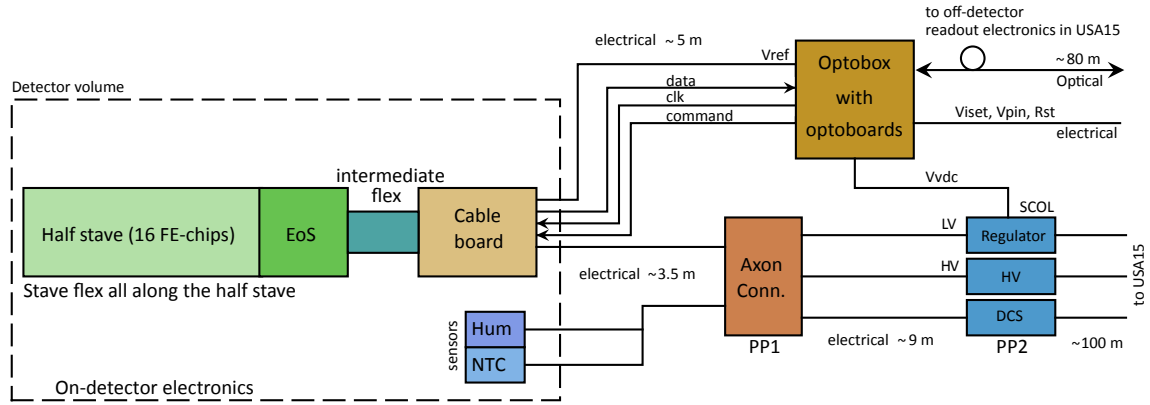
to off-detector readout electronics in USA15

electrical ~5 m

Vref

Optobox with optoboards

~80 m

Optical

Detector volume

data

clk

command

Viset, Vpin, Rst

electrical

intermediate flex

Vvdc

Half stave (16 FE-chips)

EoS

Cable board

SCOL

LV

Regulator

electrical ~3.5 m

Axon Conn.

HV

HV

to USA15

Stave flex all along the half stave

DCS

sensors

Hum

NTC

PP1

electrical ~9 m

PP2

~100 m

On-detector electronics